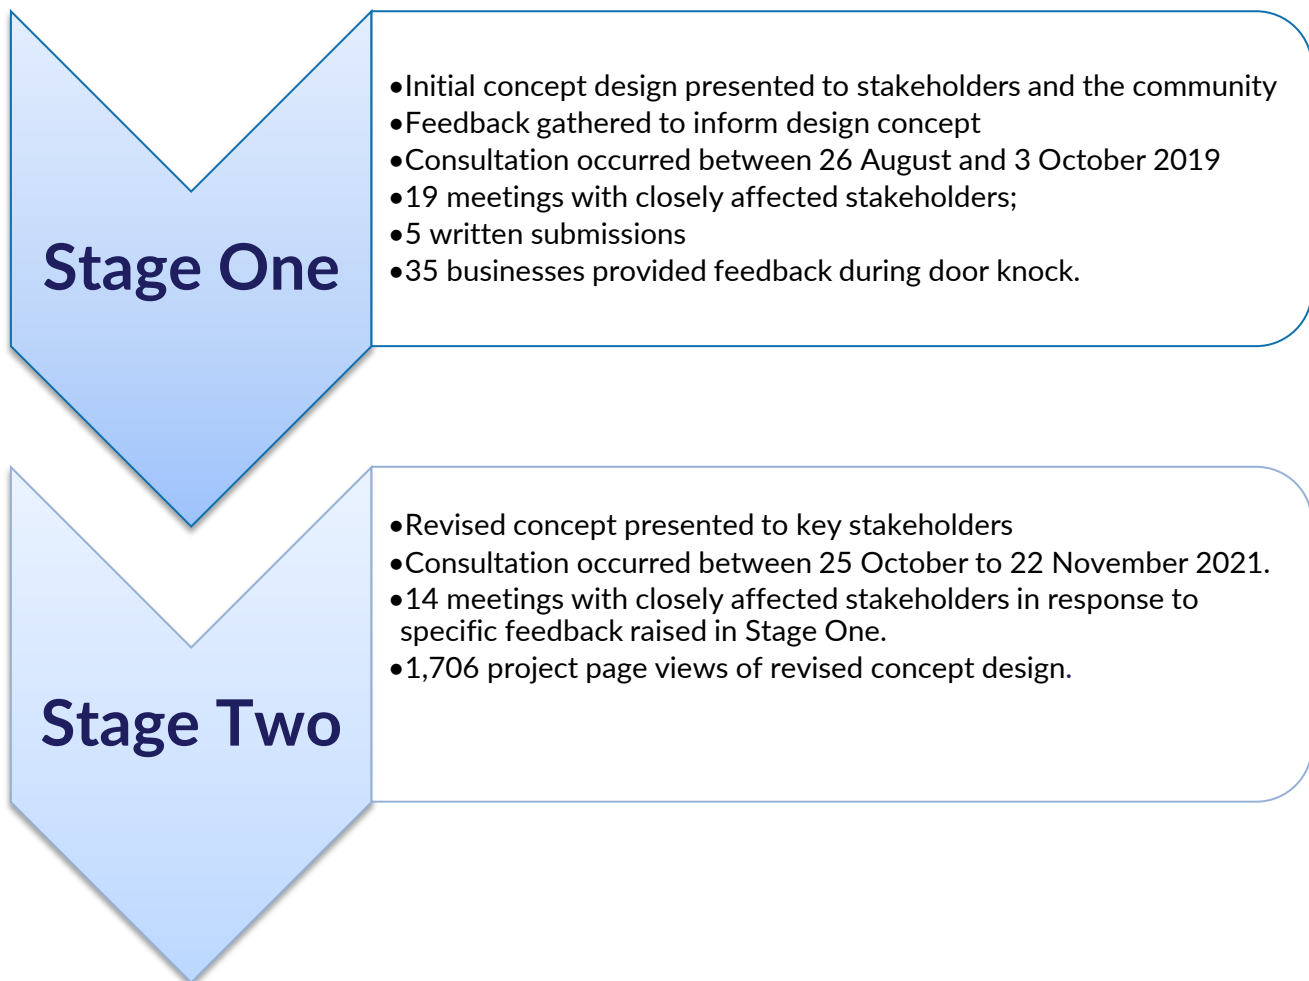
Stage One

- Initial concept design presented to stakeholders and the community
- Feedback gathered to inform design concept
- Consultation occurred between 26 August and 3 October 2019
- 19 meetings with closely affected stakeholders;
- 5 written submissions
- 35 businesses provided feedback during door knock.

Stage Two

- Revised concept presented to key stakeholders
- Consultation occurred between 25 October to 22 November 2021.
- 14 meetings with closely affected stakeholders in response to specific feedback raised in Stage One.
- 1,706 project page views of revised concept design.